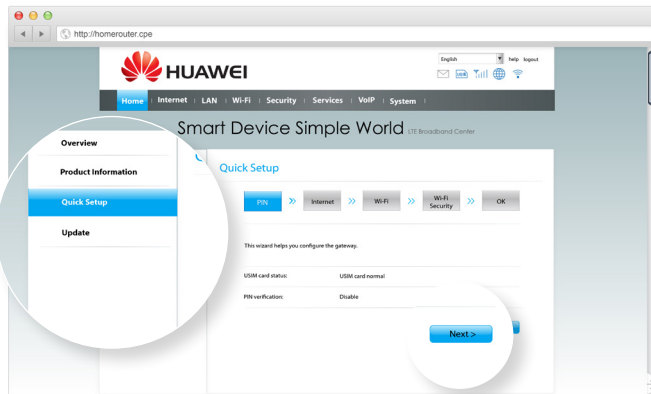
http://homerouter.cpe

English help logout

HUAWEI

Home | Internet | LAN | Wi-Fi | Security | Services | VoIP | System |

Smart Device Simple World LTE Broadband Center

Overview

Product Information

Quick Setup

Update

Quick Setup

PIN » Internet » Wi-Fi » Wi-Fi Security » OK

This wizard helps you configure the gateway.

USIM card status: USIM card normal

PIN verification: Disable

Next >